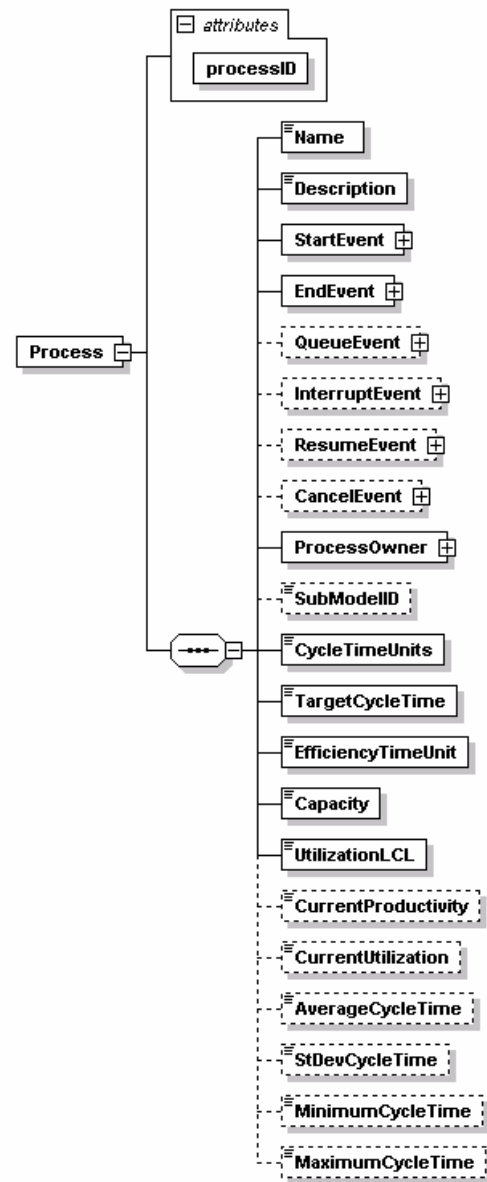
attributes
processID
Process
Name
Description
StartEvent
EndEvent
QueueEvent
InterruptEvent
ResumeEvent
CancelEvent
ProcessOwner
SubModelID
CycleTimeUnits
TargetCycleTime
EfficiencyTimeUnit
Capacity
UtilizationLCL
CurrentProductivity
CurrentUtilization
AverageCycleTime
StDevCycleTime
MinimumCycleTime
MaximumCycleTime